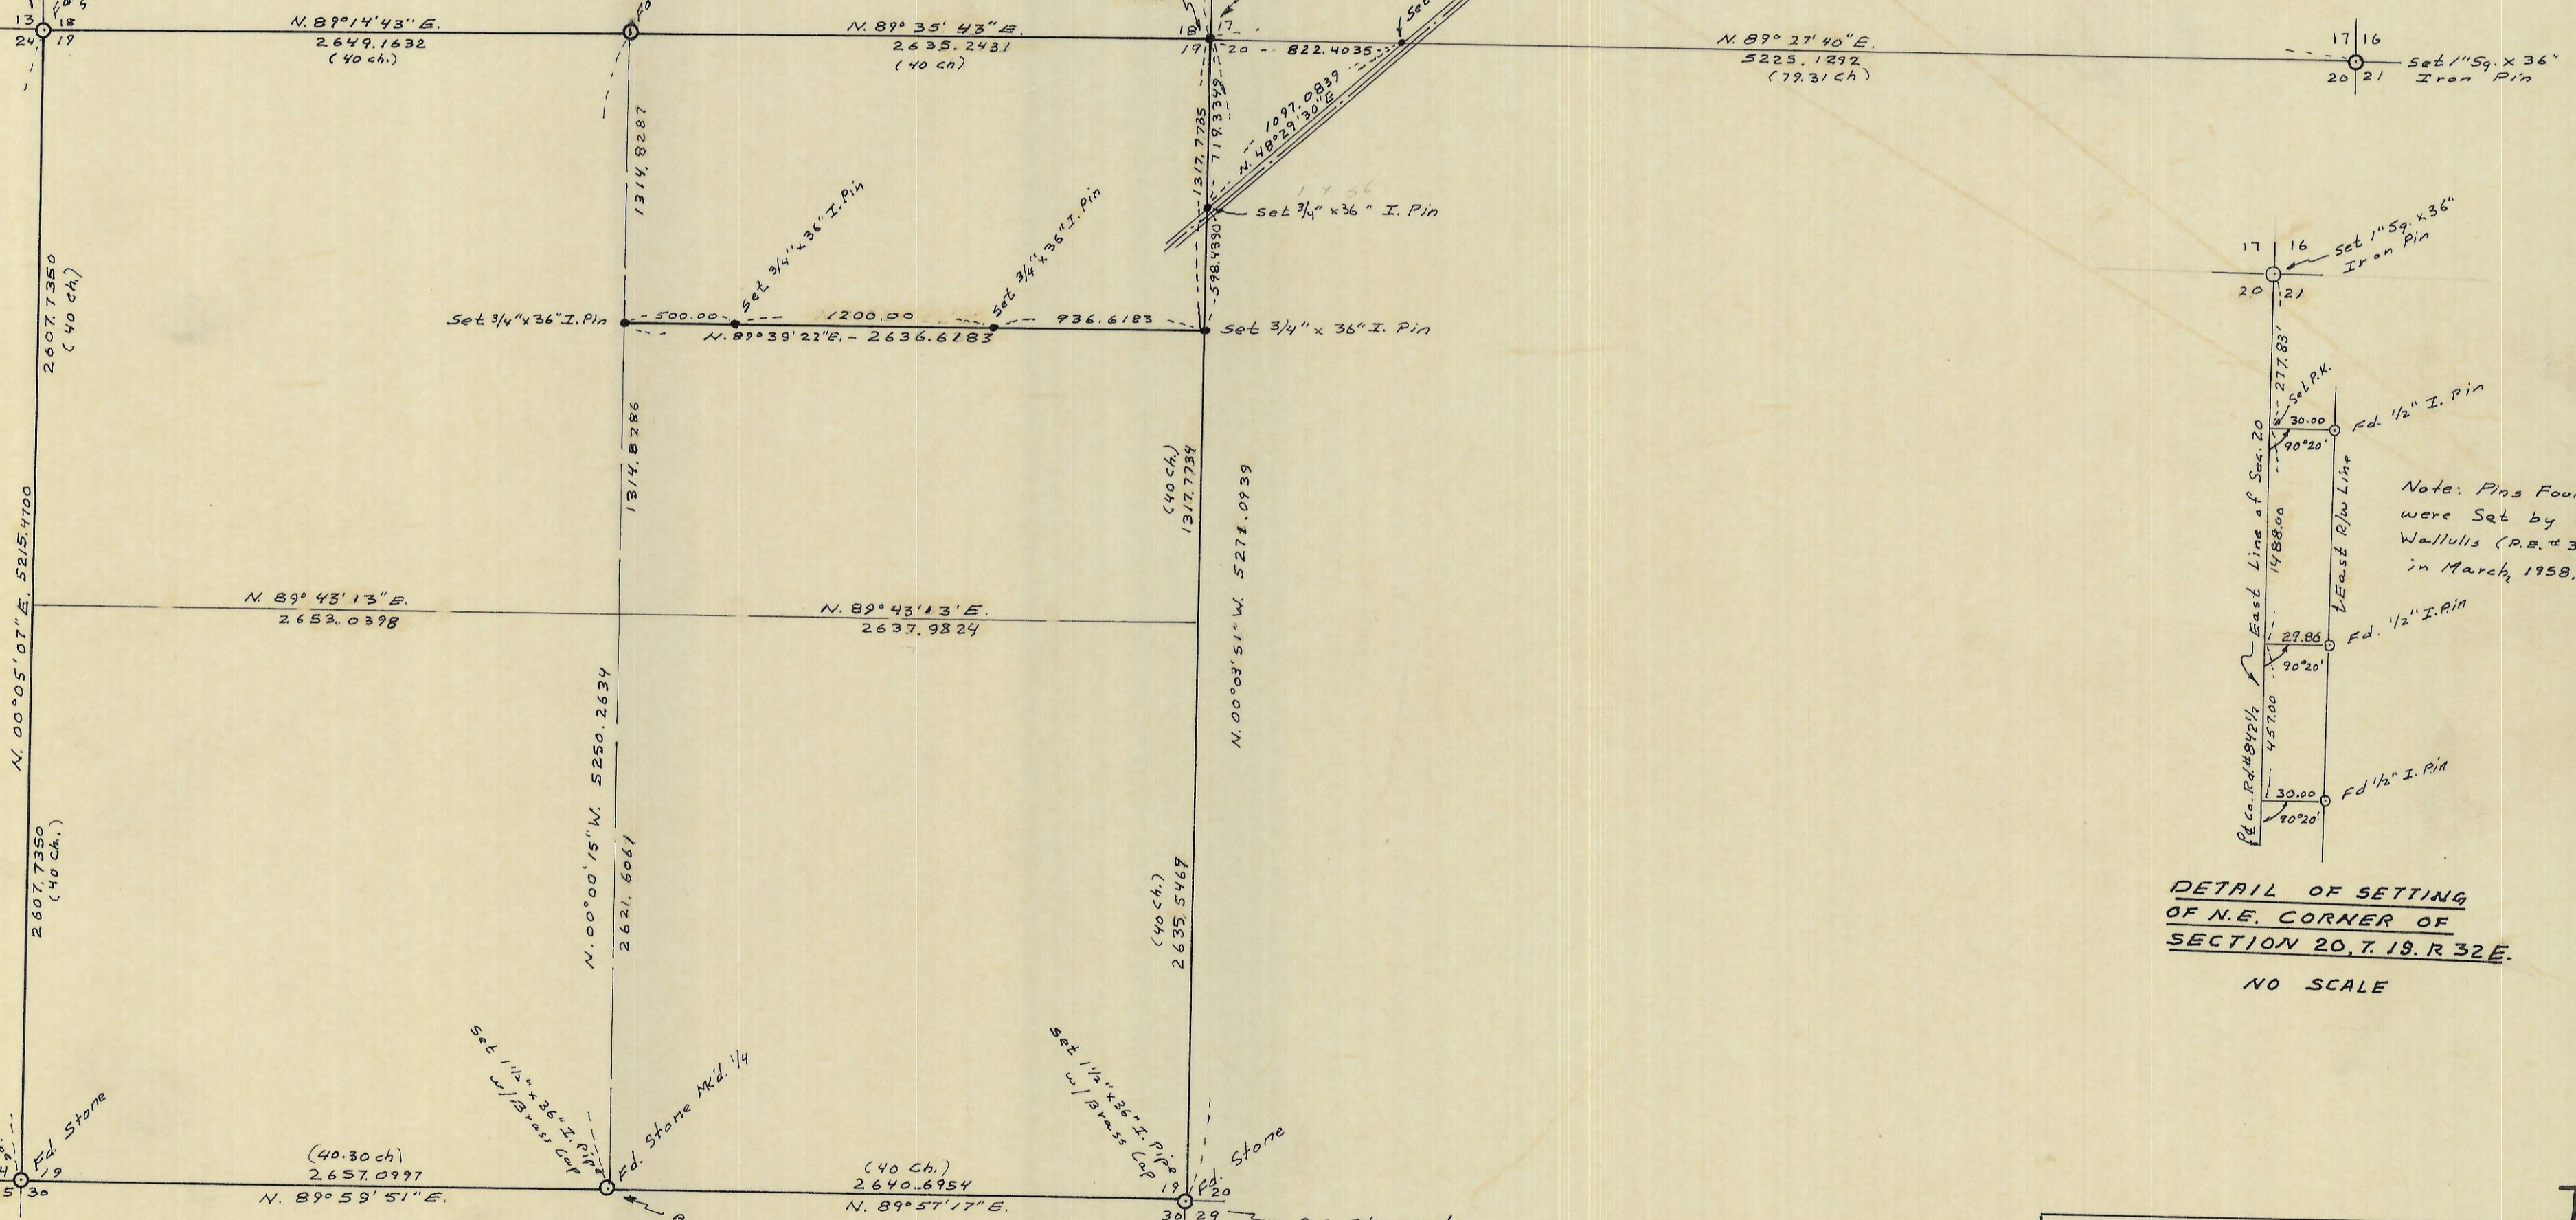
13 | 18
24 | 19

N. 89°14'43" E.
2649.1632
(40 ch.)

N. 89° 35' 43" E.
2635.2431
(40 ch)

18 | 17
19 | 20

822.4035

N. 89° 27' 40" E.
5225.1292
(79.31 ch)

17 | 16
20 | 21
Set 1" Sq. x 36" Iron Pin

1097.0839
N. 48°29'30" E.

1317.7735
719.3349

1314.8287

Set 3/4" x 36" I. Pin

Set 3/4" x 36" I. Pin

Set 3/4" x 36" I. Pin

Set 3/4" x 36" I. Pin

598.4390

Set 3/4" x 36" I. Pin

500.00
1200.00
936.6183
N. 89°39'22" E. - 2636.6183

2607.7350
(40 ch)

N. 00°05'07" E. 5215.4700

1314.8286

(40 ch.)
1317.7739

N. 00°03'51" W. 5271.0939

N. 89° 43' 13" E.
2653.0398

N. 89° 43' 13' E.
2637.9824

N. 00°00'15" W. 5250.2634

2621.6061

(40 ch.)
2635.5469

2607.7350
(40 ch.)

17 | 16
20 | 21
Set 1" Sq. x 36" Iron Pin

277.83'
Set P.K.
30.00
Fd. 1/2" I. Pin
90°20'
East Line of Sec. 20
1488.00
East R/W Line
29.86
Fd. 1/2" I. Pin
90°20'
457.00
Co. Rd #842 1/2
30.00
Fd 1/2" I. Pin
90°20'

Note: Pins Fou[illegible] were Set by Wallulis (P.B. # 3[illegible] in March, 1958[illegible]

DETAIL OF SETTING OF N.E. CORNER OF SECTION 20, T. 19. R 32 E.

NO SCALE

Set 1 1/2" x 36" I. Pipe w/ Brass Cap

Fd. Stone Mk'd. 1/4

Set 1 1/2" x 36" I. Pipe w/ Brass Cap

Fd. Stone

Fd. Stone

(40.30 ch)
2657.0997
N. 89° 59' 51" E.

(40 Ch.)
2640.6954
N. 89° 57' 17" E.

19 | 20
30 | 29

19
5 | 30